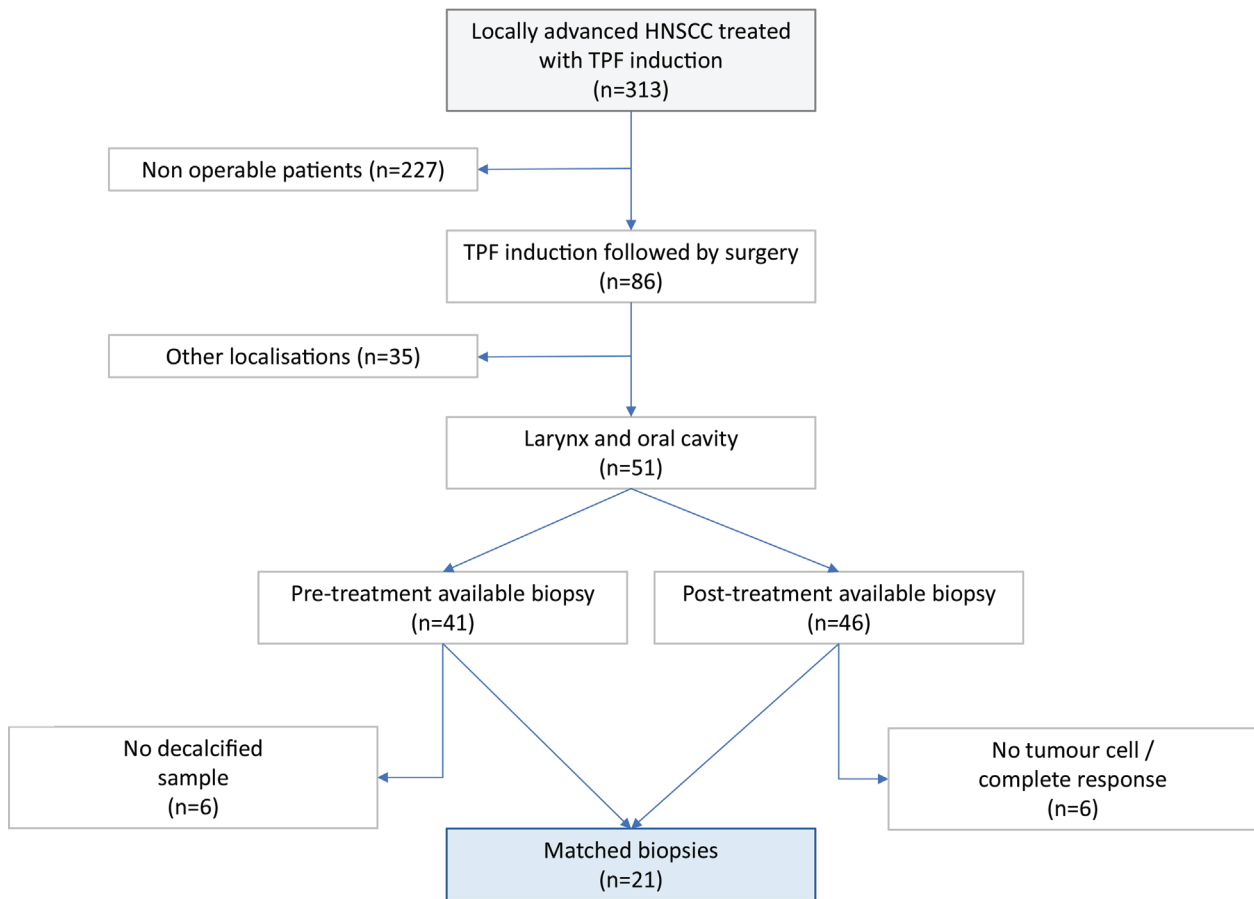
Locally advanced HNSCC treated with TPF induction
(n=313)

Non operable patients (n=227)

TPF induction followed by surgery
(n=86)

Other localisations (n=35)

Larynx and oral cavity
(n=51)

Pre-treatment available biopsy
(n=41)

Post-treatment available biopsy
(n=46)

No decalcified sample
(n=6)

No tumour cell / complete response
(n=6)

Matched biopsies
(n=21)